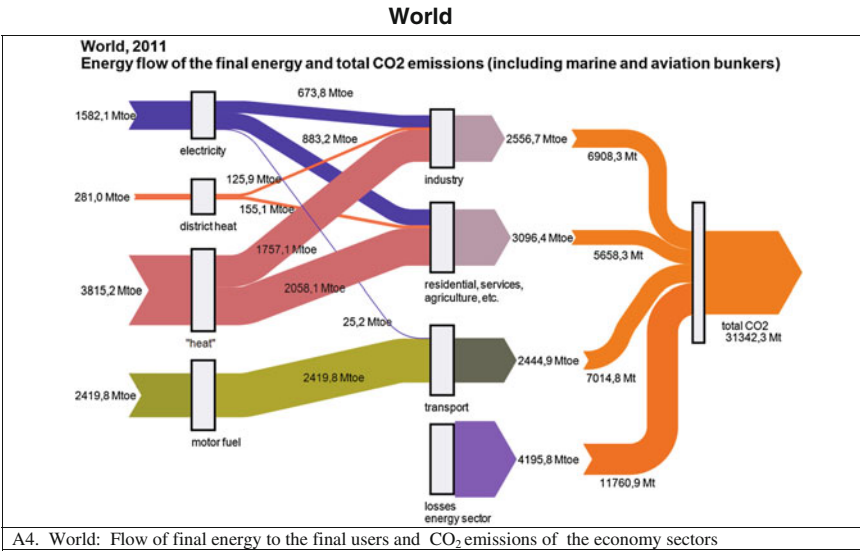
World

World, 2011
Energy flow of the final energy and total CO2 emissions (including marine and aviation bunkers)

1582,1 Mtoe
electricity
673,8 Mtoe
883,2 Mtoe
281,0 Mtoe
district heat
125,9 Mtoe
155,1 Mtoe
3815,2 Mtoe
"heat"
1757,1 Mtoe
2058,1 Mtoe
25,2 Mtoe
2419,8 Mtoe
motor fuel
2419,8 Mtoe
industry
2556,7 Mtoe
residential, services, agriculture, etc.
3096,4 Mtoe
transport
2444,9 Mtoe
losses energy sector
4195,8 Mtoe
6908,3 Mt
5658,3 Mt
7014,8 Mt
11760,9 Mt
total CO2
31342,3 Mt

A4. World: Flow of final energy to the final users and $CO_2$ emissions of the economy sectors